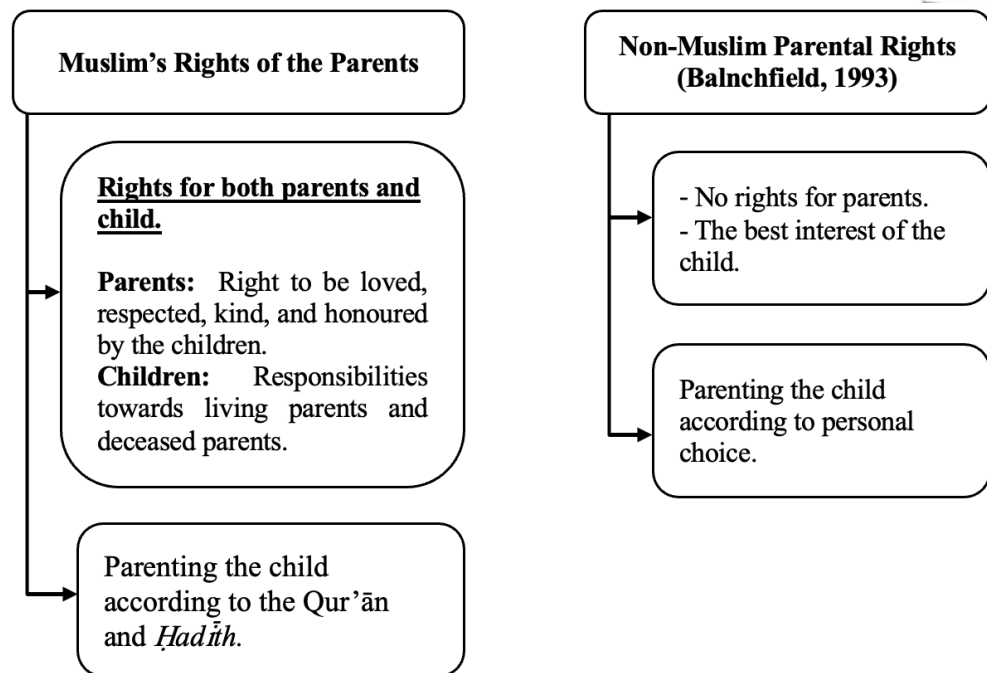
Muslim's Rights of the Parents

Rights for both parents and child.

Parents: Right to be loved, respected, kind, and honoured by the children.
Children: Responsibilities towards living parents and deceased parents.

Parenting the child according to the Qur'ān and Ḥadīth.

Non-Muslim Parental Rights (Balnchfield, 1993)

- No rights for parents.
- The best interest of the child.

Parenting the child according to personal choice.